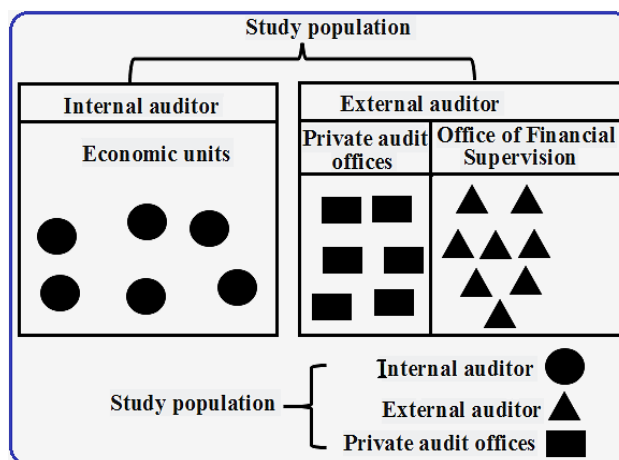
Study population

Internal auditor

Economic units

External auditor

Private audit offices

Office of Financial Supervision

Study population

Internal auditor

External auditor

Private audit offices